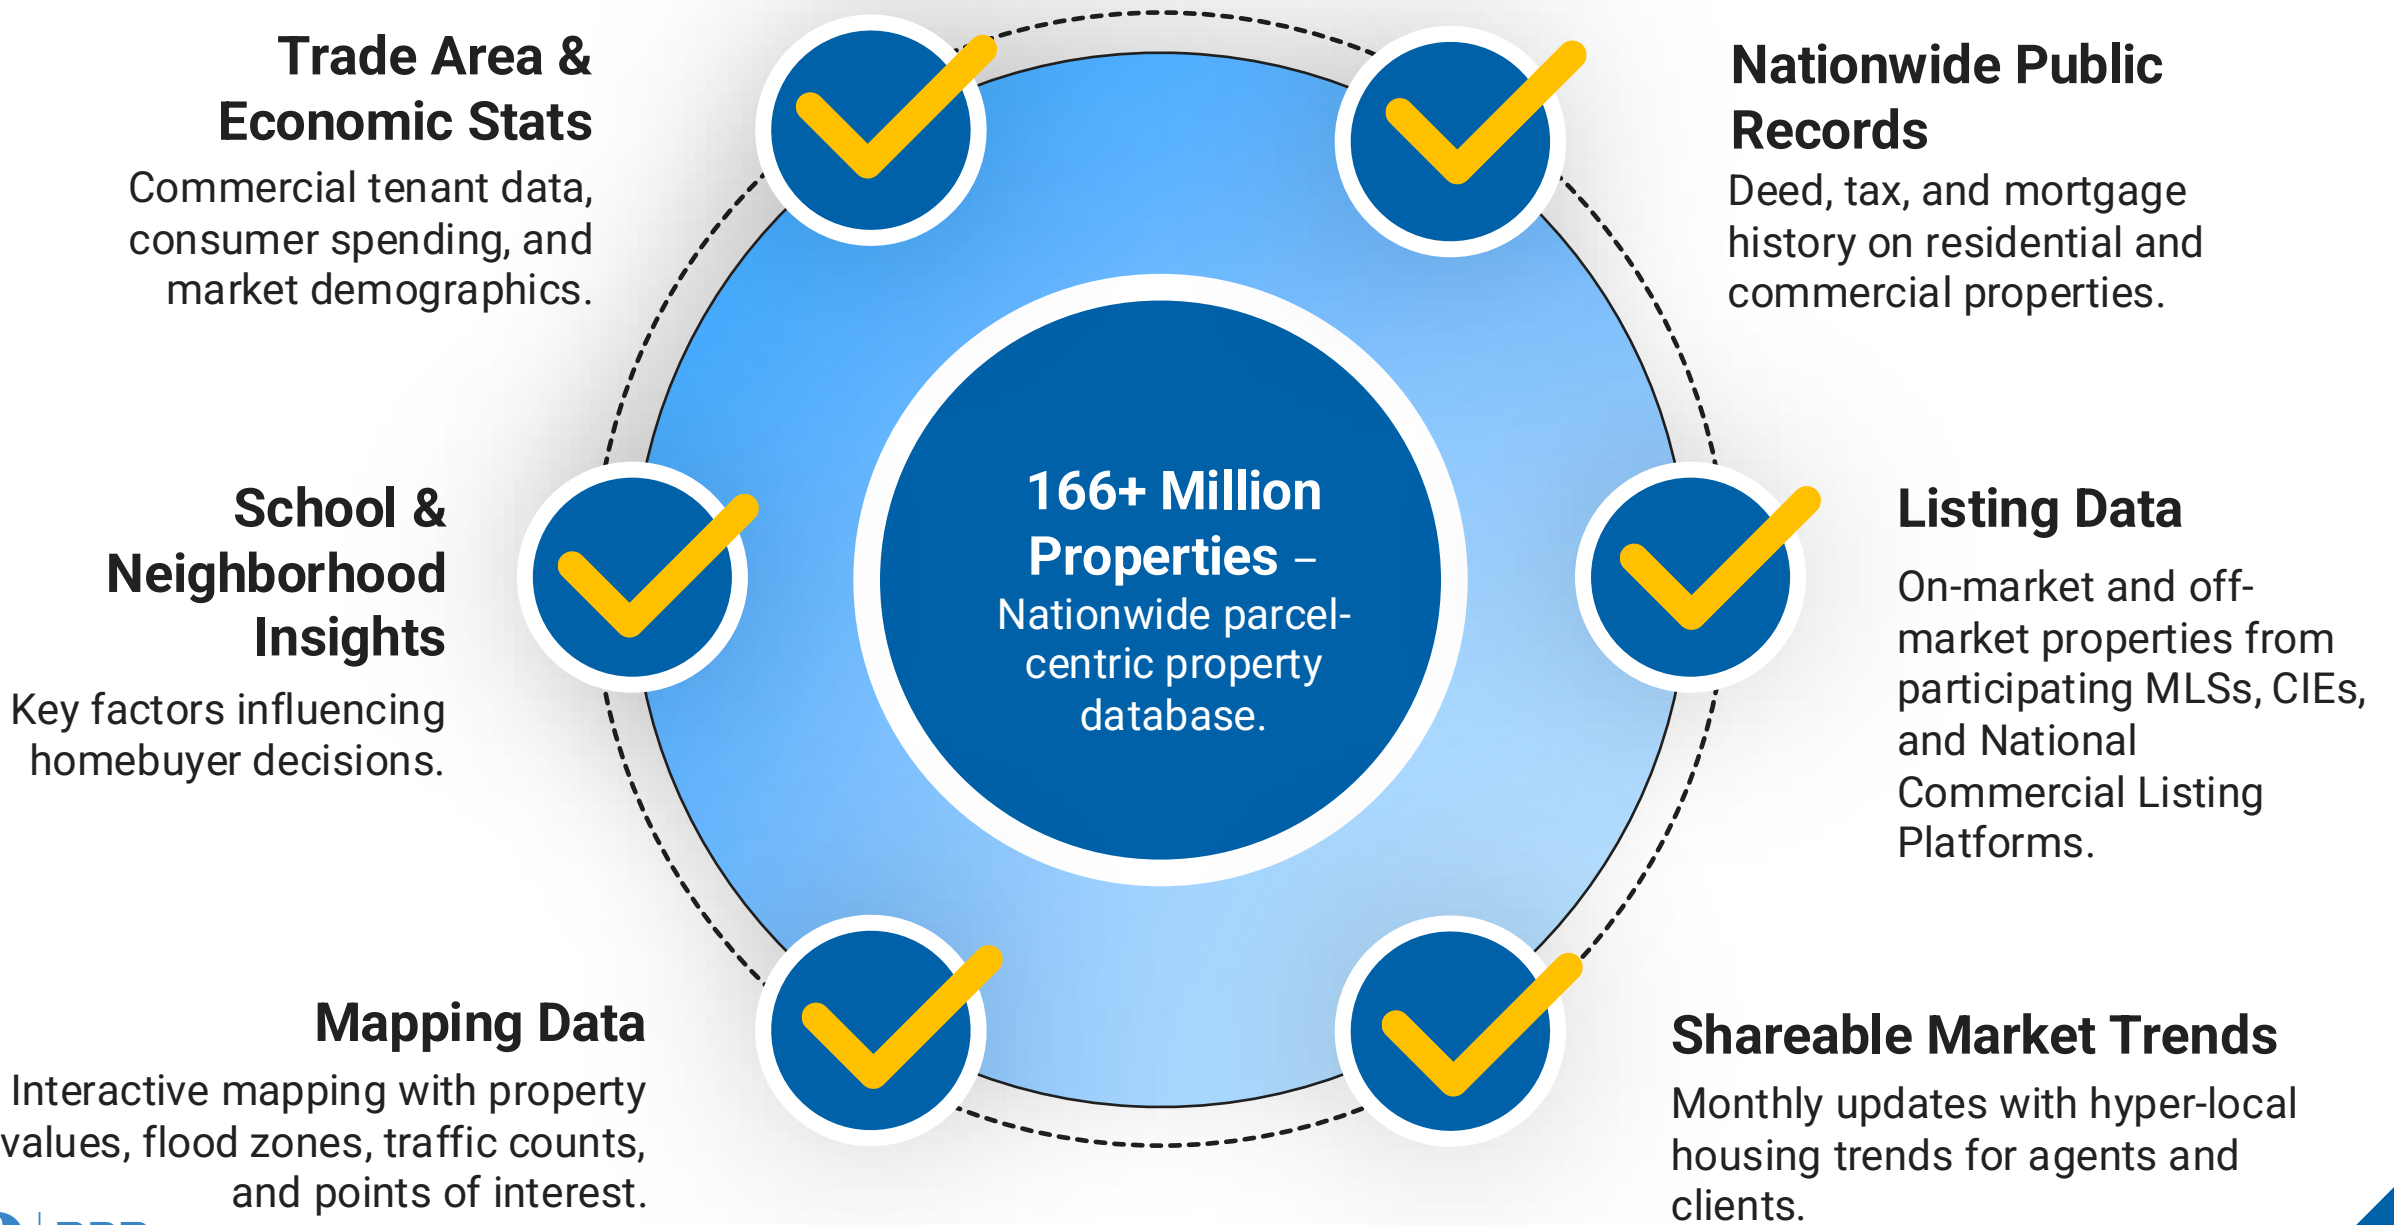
Trade Area & Economic Stats

Commercial tenant data, consumer spending, and market demographics.

Nationwide Public Records

Deed, tax, and mortgage history on residential and commercial properties.

166+ Million Properties – Nationwide parcel-centric property database.

School & Neighborhood Insights

Key factors influencing homebuyer decisions.

Listing Data

On-market and off-market properties from participating MLSs, CIEs, and National Commercial Listing Platforms.

Mapping Data

Interactive mapping with property values, flood zones, traffic counts, and points of interest.

Shareable Market Trends

Monthly updates with hyper-local housing trends for agents and clients.